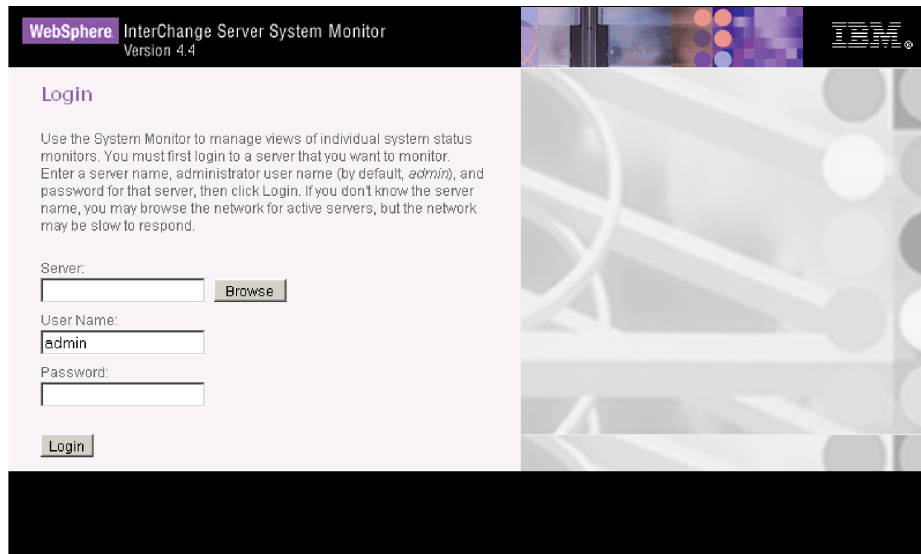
WebSphere InterChange Server System Monitor
Version 4.4

IBM.

Login

Use the System Monitor to manage views of individual system status monitors. You must first login to a server that you want to monitor. Enter a server name, administrator user name (by default, *admin*), and password for that server, then click Login. If you don't know the server name, you may browse the network for active servers, but the network may be slow to respond.

Server:

Browse

User Name:

admin

Password:

Login